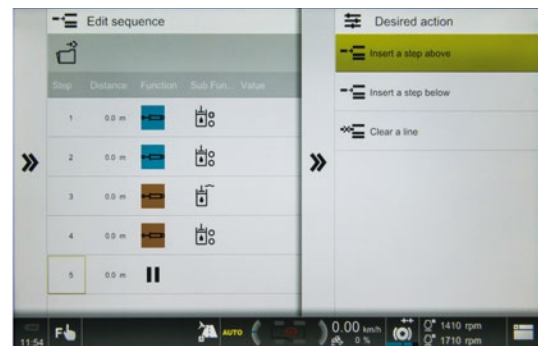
Edit sequence

| Step | Distance | Function | Sub Fun... | Value |
|---|---|---|---|---|
| 1 | 0.0 m | | | |
| 2 | 0.0 m | | | |
| 3 | 0.0 m | | | |
| 4 | 0.0 m | | | |
| 5 | 0.0 m | | | |

Desired action

Insert a step above

Insert a step below

Clear a line

11:54

AUTO

0.00 km/h

0 %

1410 rpm

1710 rpm